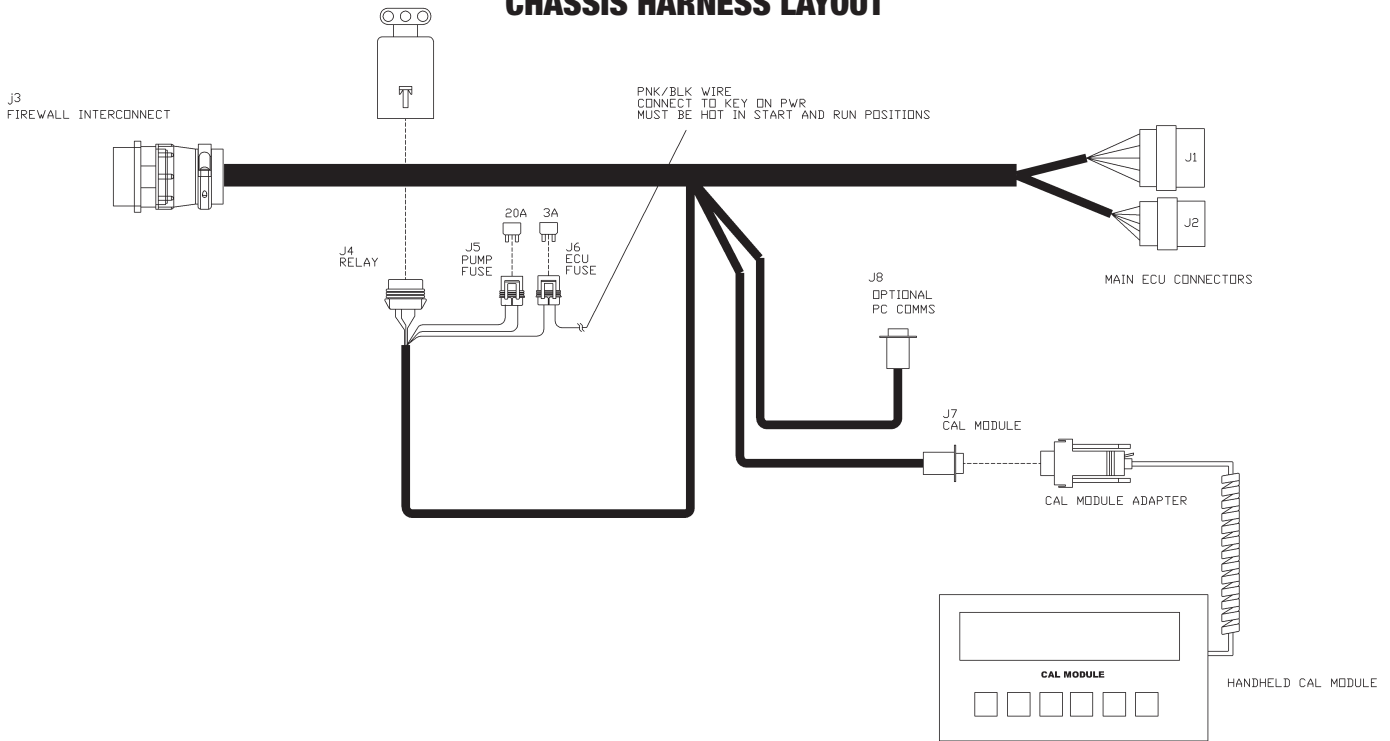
CHASSIS HARNESS LAYOUT

J3
FIREWALL INTERCONNECT

PNK/BLK WIRE
CONNECT TO KEY ON PWR
MUST BE HOT IN START AND RUN POSITIONS

J1

J2

MAIN ECU CONNECTORS

J4
RELAY

20A

3A

J5
PUMP
FUSE

J6
ECU
FUSE

J8
OPTIONAL
PC COMMS

J7
CAL MODULE

CAL MODULE ADAPTER

CAL MODULE

HANDHELD CAL MODULE